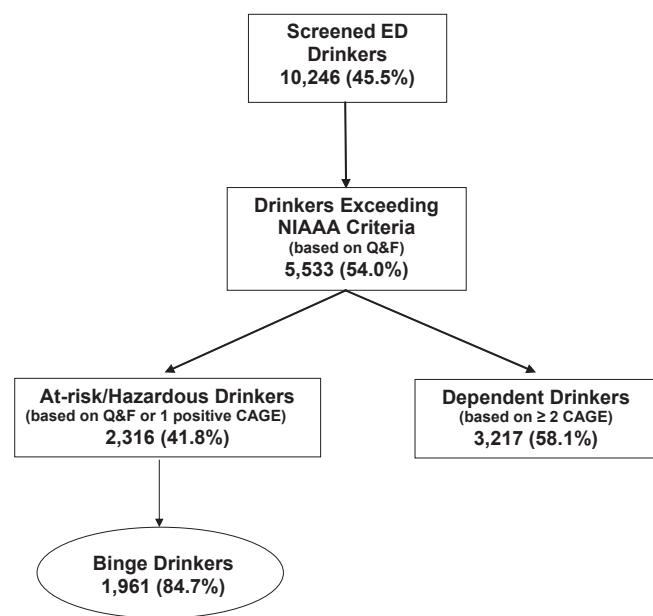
Screened ED Drinkers
10,246 (45.5%)

Drinkers Exceeding NIAAA Criteria
(based on Q&F)
5,533 (54.0%)

At-risk/Hazardous Drinkers
(based on Q&F or 1 positive CAGE)
2,316 (41.8%)

Dependent Drinkers
(based on ≥ 2 CAGE)
3,217 (58.1%)

Binge Drinkers
1,961 (84.7%)